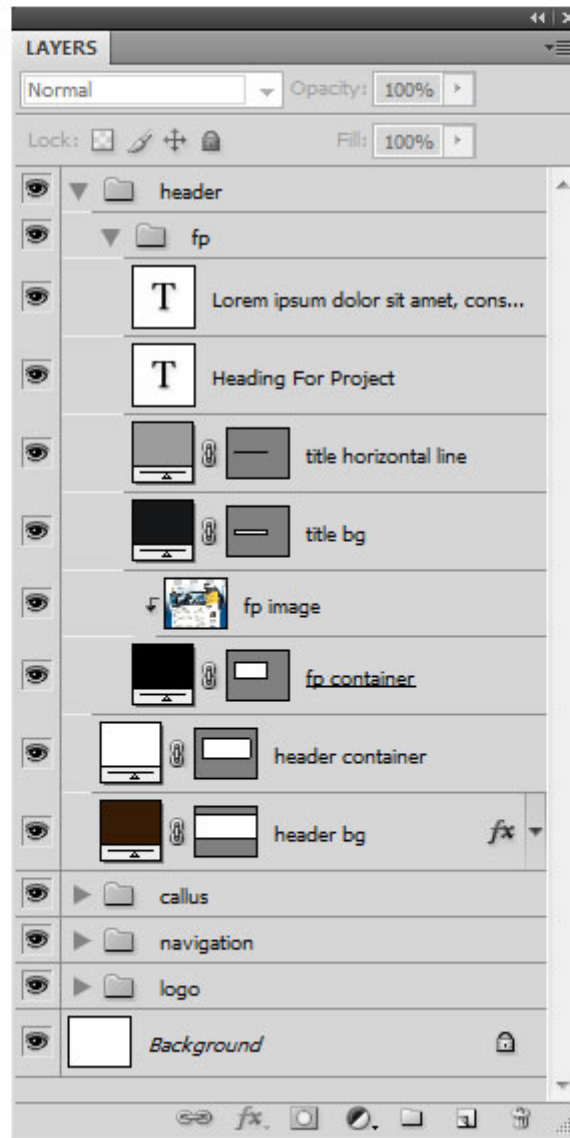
LAYERS

Normal
Opacity: 100%
Lock:
Fill: 100%

header
fp
T Lorem ipsum dolor sit amet, cons...
T Heading For Project
title horizontal line
title bg
fp image
fp container
header container
header bg
fx
callus
navigation
logo
Background